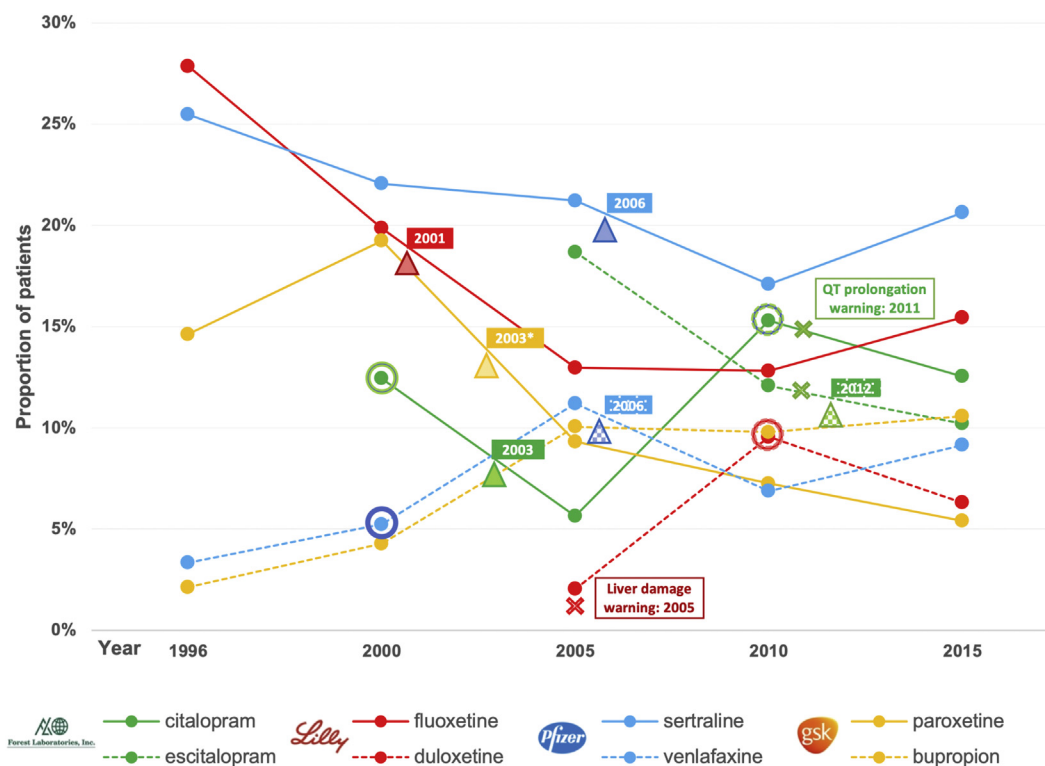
30%
25%
20%
15%
10%
5%
0%

Proportion of patients

2006
2001
2003*
2006
2003
2012
QT prolongation warning: 2011
Liver damage warning: 2005

Year 1996 2000 2005 2010 2015

Forest Laboratories, Inc.
citalopram
escitalopram
Lilly
fluoxetine
duloxetine
Pfizer
sertraline
venlafaxine
gsk
paroxetine
bupropion